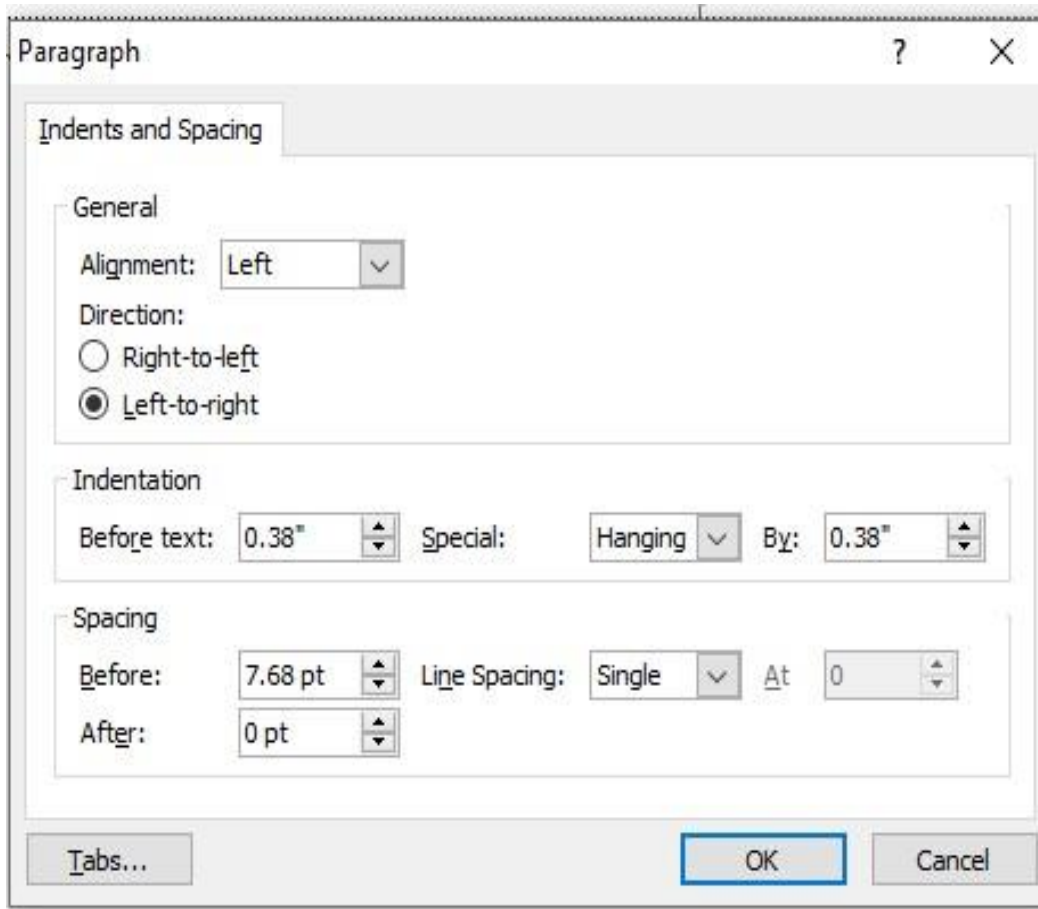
Paragraph ? X

Indents and Spacing

General

Alignment: Left

Direction:

Right-to-left

Left-to-right

Indentation

Before text: 0.38" Special: Hanging By: 0.38"

Spacing

Before: 7.68 pt Line Spacing: Single At 0

After: 0 pt

Tabs... OK Cancel